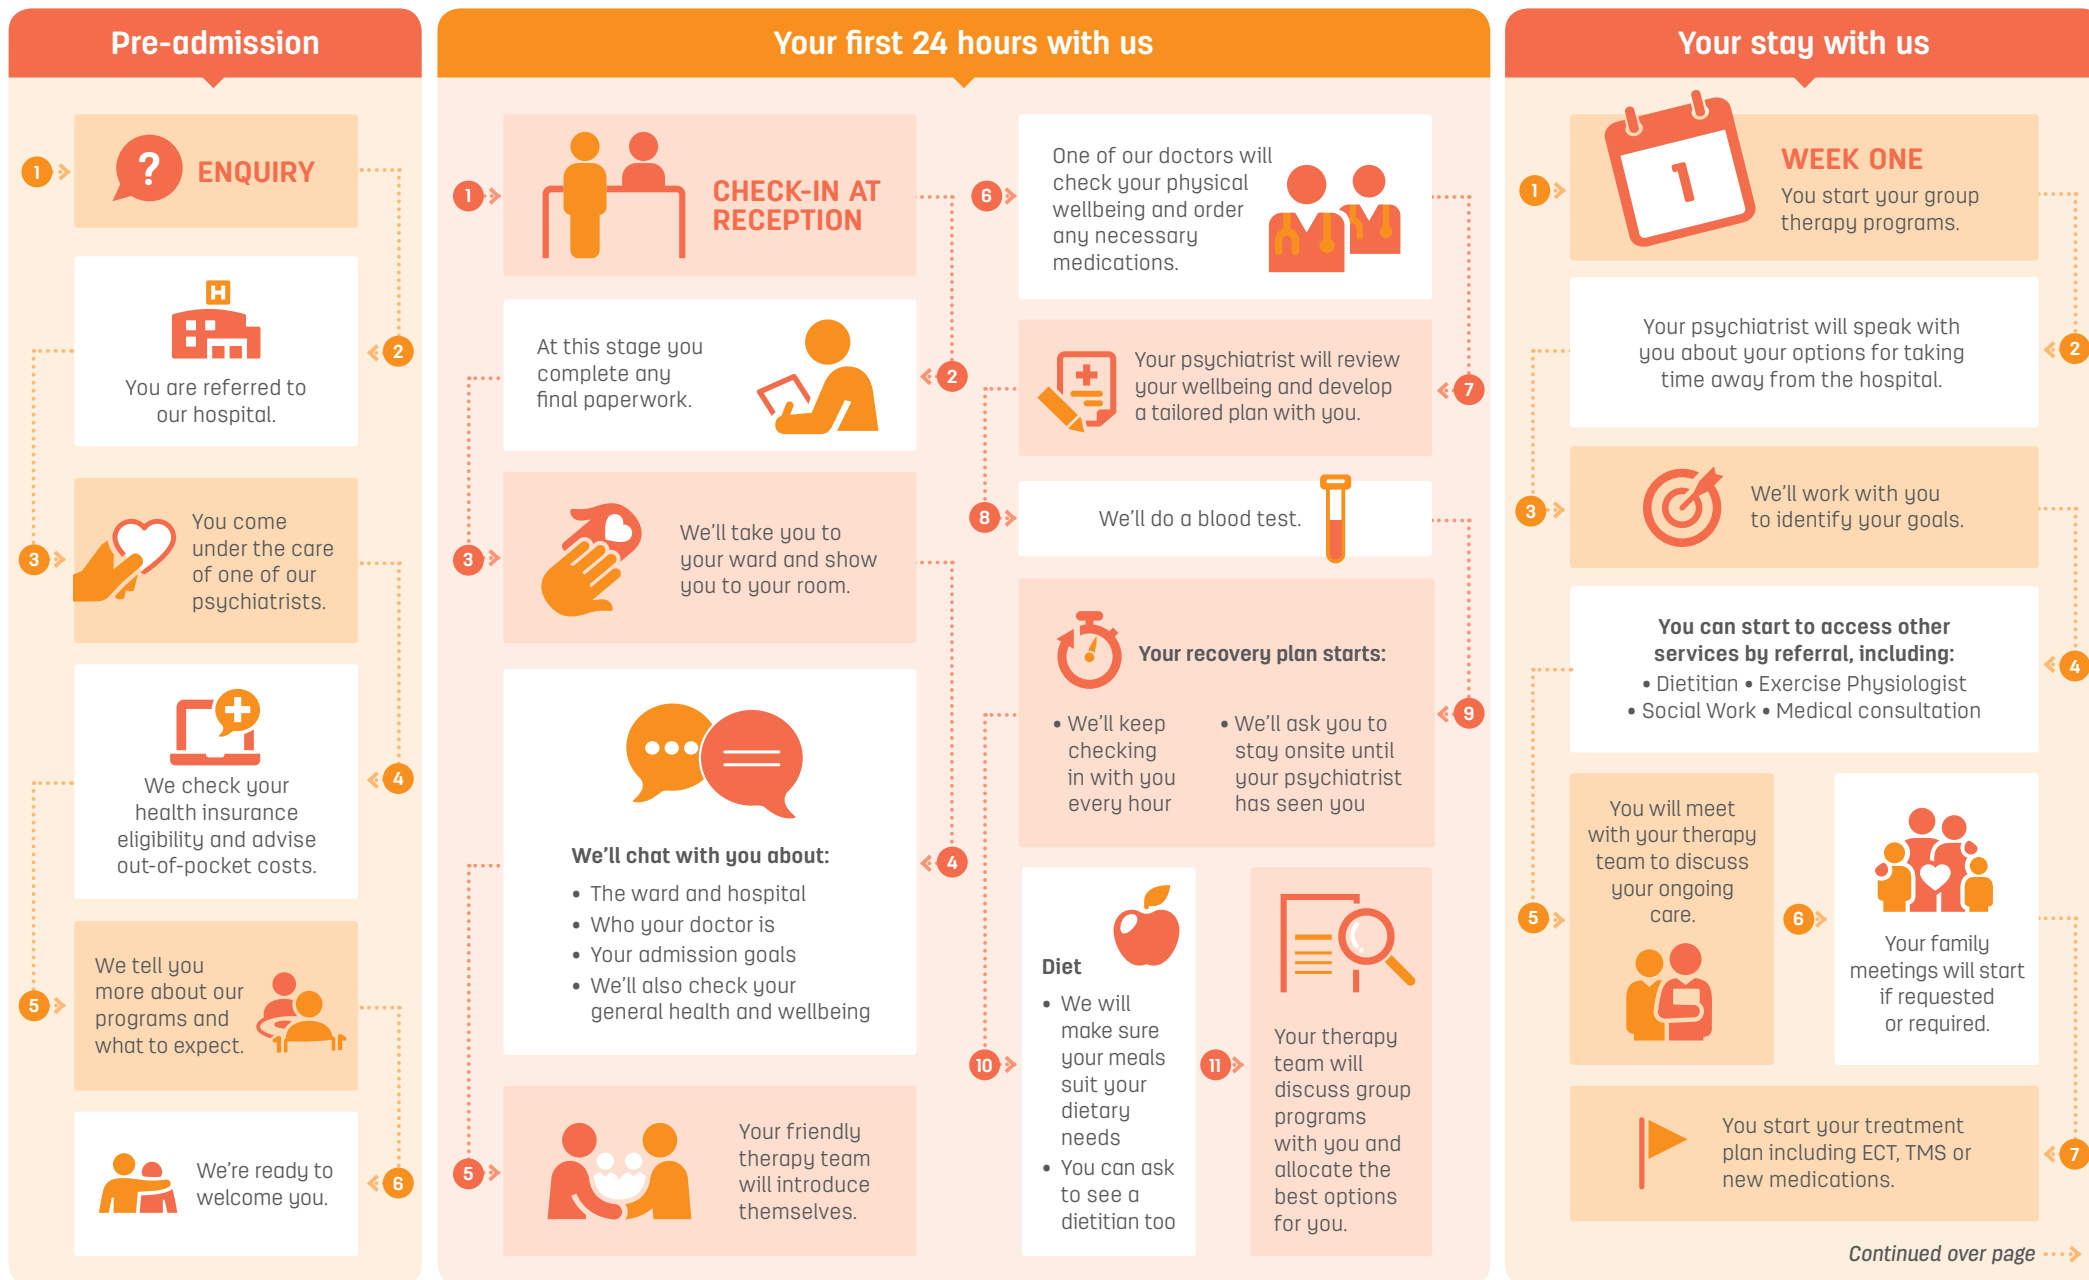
Pre-admission

1 ENQUIRY

2 You are referred to our hospital.

3 You come under the care of one of our psychiatrists.

4 We check your health insurance eligibility and advise out-of-pocket costs.

5 We tell you more about our programs and what to expect.

6 We're ready to welcome you.

Your first 24 hours with us

1 CHECK-IN AT RECEPTION

2 At this stage you complete any final paperwork.

3 We'll take you to your ward and show you to your room.

4 We'll chat with you about:
• The ward and hospital
• Who your doctor is
• Your admission goals
• We'll also check your general health and wellbeing

5 Your friendly therapy team will introduce themselves.

6 One of our doctors will check your physical wellbeing and order any necessary medications.

7 Your psychiatrist will review your wellbeing and develop a tailored plan with you.

8 We'll do a blood test.

9 Your recovery plan starts:
• We'll keep checking in with you every hour
• We'll ask you to stay onsite until your psychiatrist has seen you

10 Diet
• We will make sure your meals suit your dietary needs
• You can ask to see a dietitian too

11 Your therapy team will discuss group programs with you and allocate the best options for you.

Your stay with us

1 1 WEEK ONE
You start your group therapy programs.

2 Your psychiatrist will speak with you about your options for taking time away from the hospital.

3 We'll work with you to identify your goals.

4 You can start to access other services by referral, including:
• Dietitian • Exercise Physiologist
• Social Work • Medical consultation

5 You will meet with your therapy team to discuss your ongoing care.

6 Your family meetings will start if requested or required.

7 You start your treatment plan including ECT, TMS or new medications.

Continued over page